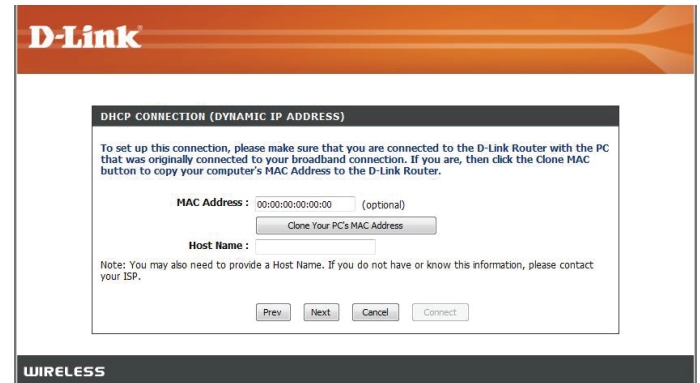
D-Link

DHCP CONNECTION (DYNAMIC IP ADDRESS)

To set up this connection, please make sure that you are connected to the D-Link Router with the PC that was originally connected to your broadband connection. If you are, then click the Clone MAC button to copy your computer's MAC Address to the D-Link Router.

MAC Address : 00:00:00:00:00:00 (optional)

Clone Your PC's MAC Address

Host Name :

Note: You may also need to provide a Host Name. If you do not have or know this information, please contact your ISP.

Prev Next Cancel Connect

WIRELESS